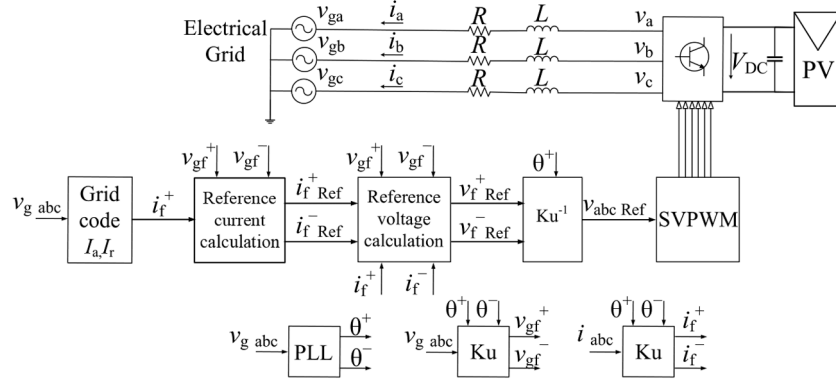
Electrical Grid

$v_{ga}$ $i_a$ $R$ $L$ $v_a$

$v_{gb}$ $i_b$ $R$ $L$ $v_b$

$v_{gc}$ $i_c$ $R$ $L$ $v_c$

$V_{DC}$

PV

$v_{gf}^+$ $v_{gf}^-$ $v_{gf}^+$ $v_{gf}^-$ $\theta^+$

$v_{g\ abc}$ Grid code $I_a, I_r$ $i_f^+$ Reference current calculation $i_{f\ Ref}^+$ $i_{f\ Ref}^-$ Reference voltage calculation $v_{f\ Ref}^+$ $v_{f\ Ref}^-$ $Ku^{-1}$ $v_{abc\ Ref}$ SVPWM

$i_f^+$ $i_f^-$

$v_{g\ abc}$ PLL $\theta^+$ $\theta^-$

$\theta^+$ $\theta^-$ $v_{g\ abc}$ Ku $v_{gf}^+$ $v_{gf}^-$

$\theta^+$ $\theta^-$ $i_{abc}$ Ku $i_f^+$ $i_f^-$